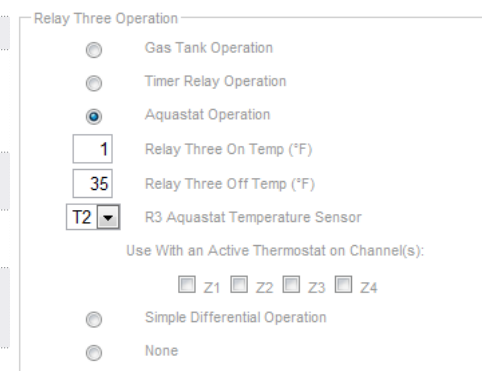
Relay Three Operation

Gas Tank Operation

Timer Relay Operation

Aquastat Operation

1 Relay Three On Temp (°F)

35 Relay Three Off Temp (°F)

T2 R3 Aquastat Temperature Sensor

Use With an Active Thermostat on Channel(s):

Z1 Z2 Z3 Z4

Simple Differential Operation

None